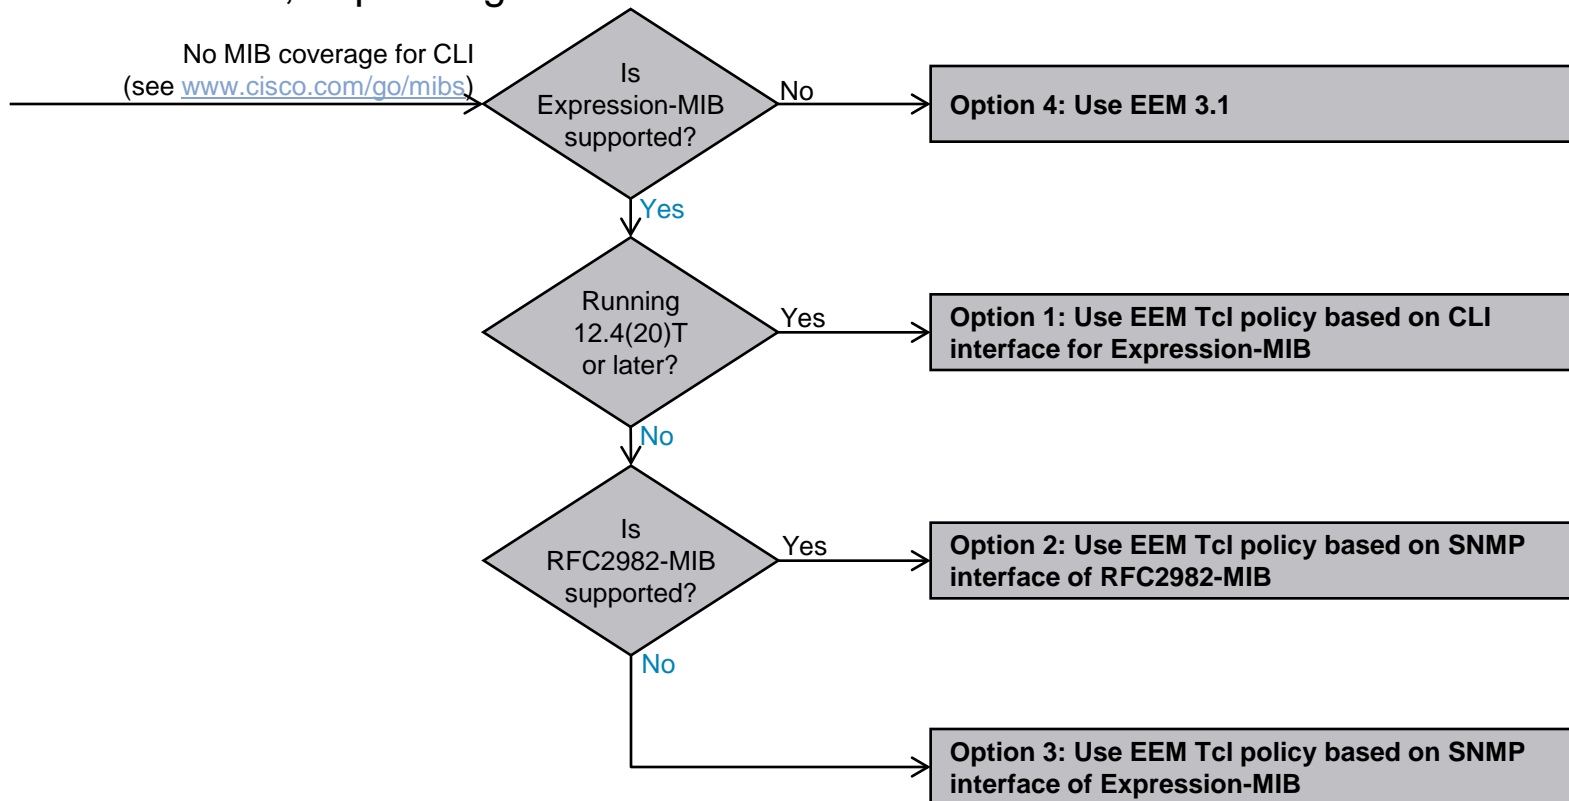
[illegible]

No MIB coverage for CLI (see www.cisco.com/go/mibs)

Is Expression-MIB supported?

No

Option 4: Use EEM 3.1

Yes

Running 12.4(20)T or later?

Yes

Option 1: Use EEM Tcl policy based on CLI interface for Expression-MIB

No

Is RFC2982-MIB supported?

Yes

Option 2: Use EEM Tcl policy based on SNMP interface of RFC2982-MIB

No

Option 3: Use EEM Tcl policy based on SNMP interface of Expression-MIB